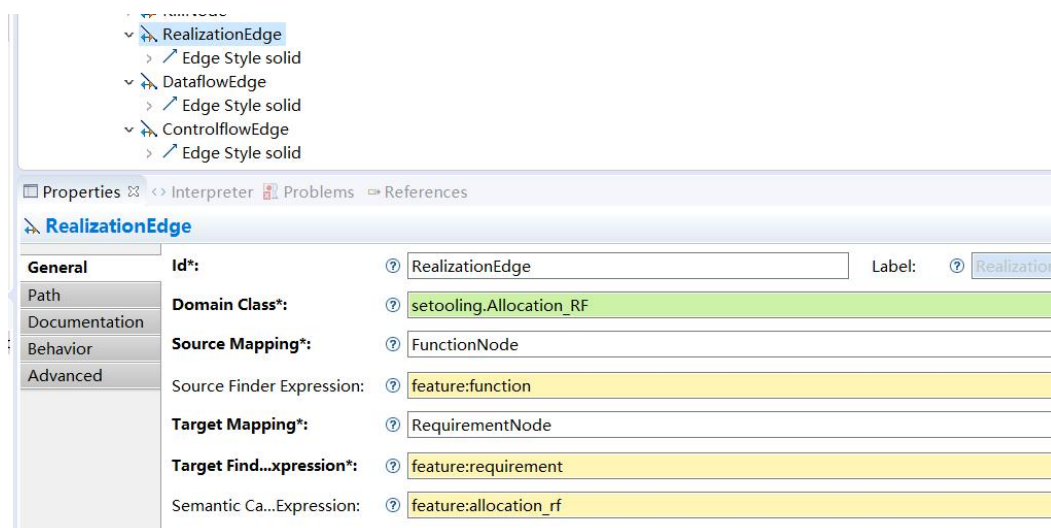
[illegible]
RealizationEdge
Edge Style solid
DataflowEdge
Edge Style solid
ControlflowEdge
Edge Style solid

Properties ☒ <> Interpreter Problems ⇨ References

RealizationEdge

General
Path
Documentation
Behavior
Advanced

Id*: ⑦ RealizationEdge Label: ⑦ Realizatio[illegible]
Domain Class*: ⑦ setooling.Allocation_RF
Source Mapping*: ⑦ FunctionNode
Source Finder Expression: ⑦ feature:function
Target Mapping*: ⑦ RequirementNode
Target Find...xpression*: ⑦ feature:requirement
Semantic Ca...Expression: ⑦ feature:allocation_rf